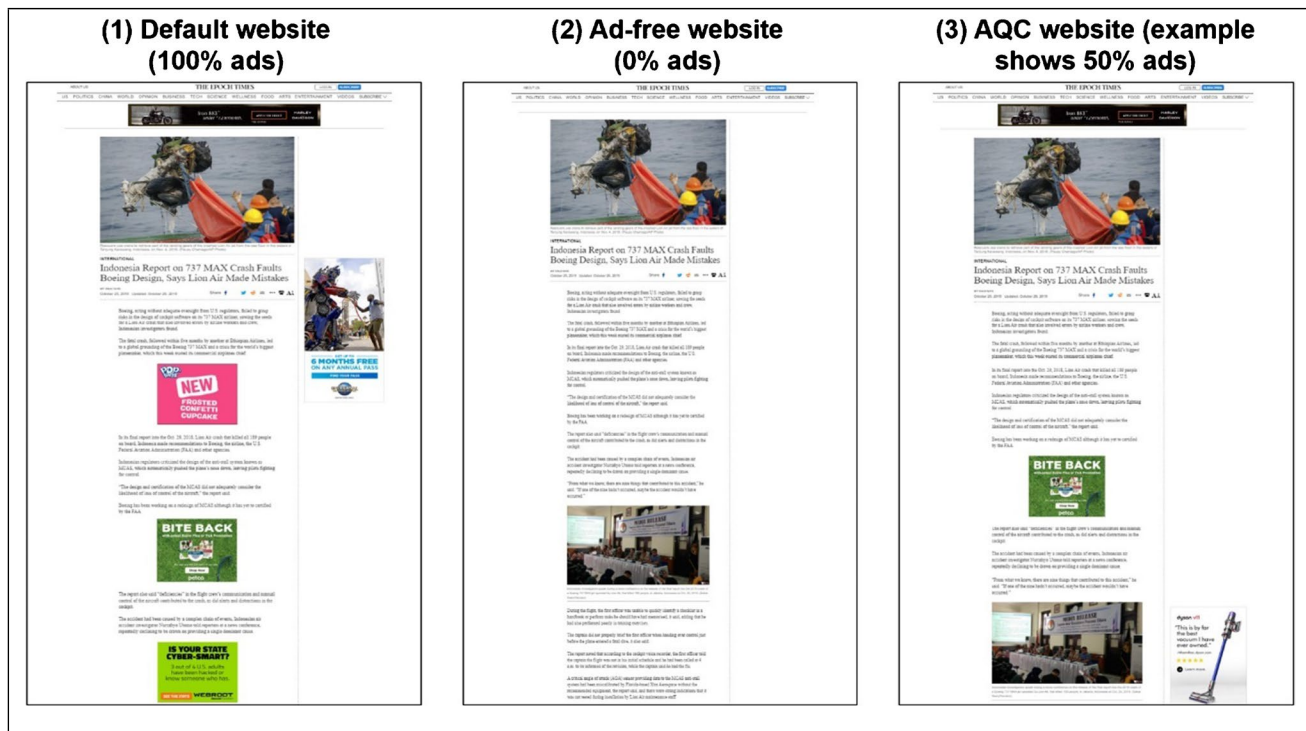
(1) Default website (100% ads)

THE EPOCH TIMES

Indonesia Report on 737 MAX Crash Faults Boeing Design, Says Lion Air Made Mistakes

NEW FROSTED CONFETTI CUPCAKE

6 MONTHS FREE ON ANY ANNUAL PASS

BITE BACK

IS YOUR STATE CYBER-SMART?

WEBROOT

(2) Ad-free website (0% ads)

THE EPOCH TIMES

Indonesia Report on 737 MAX Crash Faults Boeing Design, Says Lion Air Made Mistakes

(3) AQC website (example shows 50% ads)

THE EPOCH TIMES

Indonesia Report on 737 MAX Crash Faults Boeing Design, Says Lion Air Made Mistakes

BITE BACK

"This is by far the best vacuum I have ever owned."